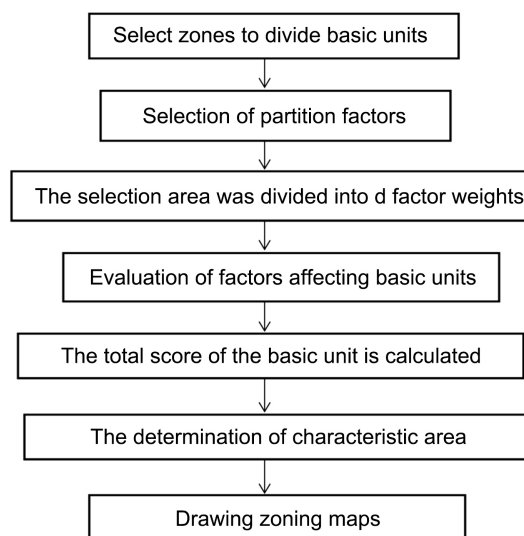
Select zones to divide basic units

Selection of partition factors

The selection area was divided into d factor weights

Evaluation of factors affecting basic units

The total score of the basic unit is calculated

The determination of characteristic area

Drawing zoning maps